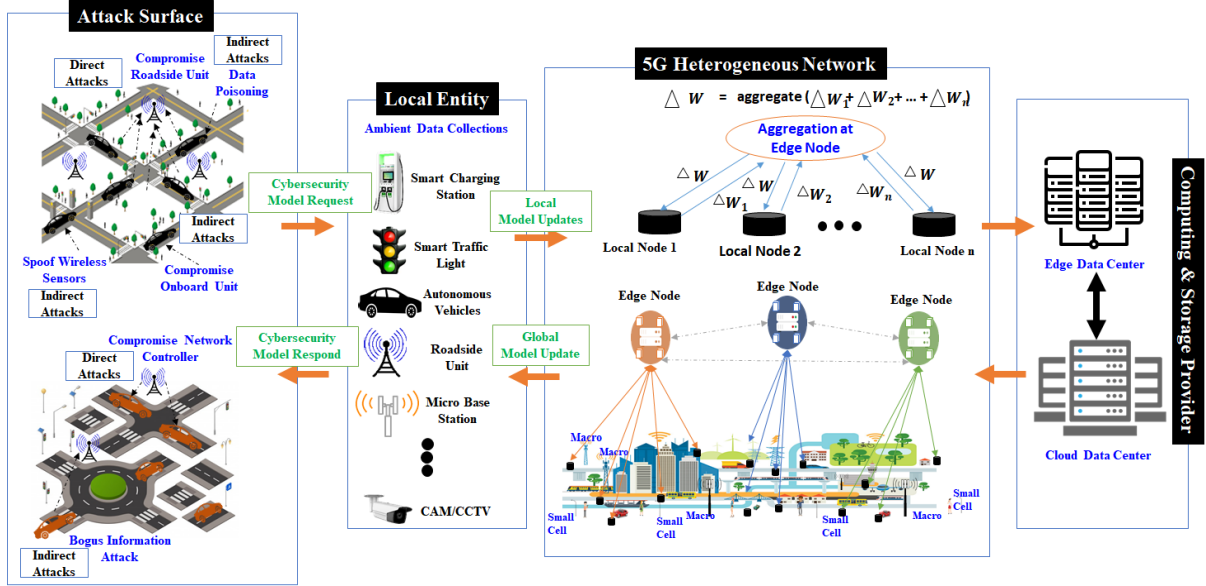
Attack Surface

Direct Attacks

Compromise Roadside Unit

Indirect Attacks

Data Poisoning

Indirect Attacks

Spoof Wireless Sensors

Compromise Onboard Unit

Indirect Attacks

Compromise Network Controller

Direct Attacks

Bogus Information Attack

Indirect Attacks

Cybersecurity Model Request

Cybersecurity Model Respond

Local Entity

Ambient Data Collections

Smart Charging Station

Smart Traffic Light

Autonomous Vehicles

Roadside Unit

Micro Base Station

CAM/CCTV

Local Model Updates

Global Model Update

5G Heterogeneous Network

$\triangle W$ = aggregate $(\triangle W_1 + \triangle W_2 + \ldots + \triangle W_n)$

Aggregation at Edge Node

$\triangle W$

$\triangle W$

$\triangle W_1$

$\triangle W_2$

$\triangle W_n$

$\triangle W$

Local Node 1

Local Node 2

Local Node n

Edge Node

Edge Node

Edge Node

Macro

Macro

Small Cell

Small Cell

Macro

Small Cell

Macro

Small Cell

Edge Data Center

Cloud Data Center

Computing & Storage Provider